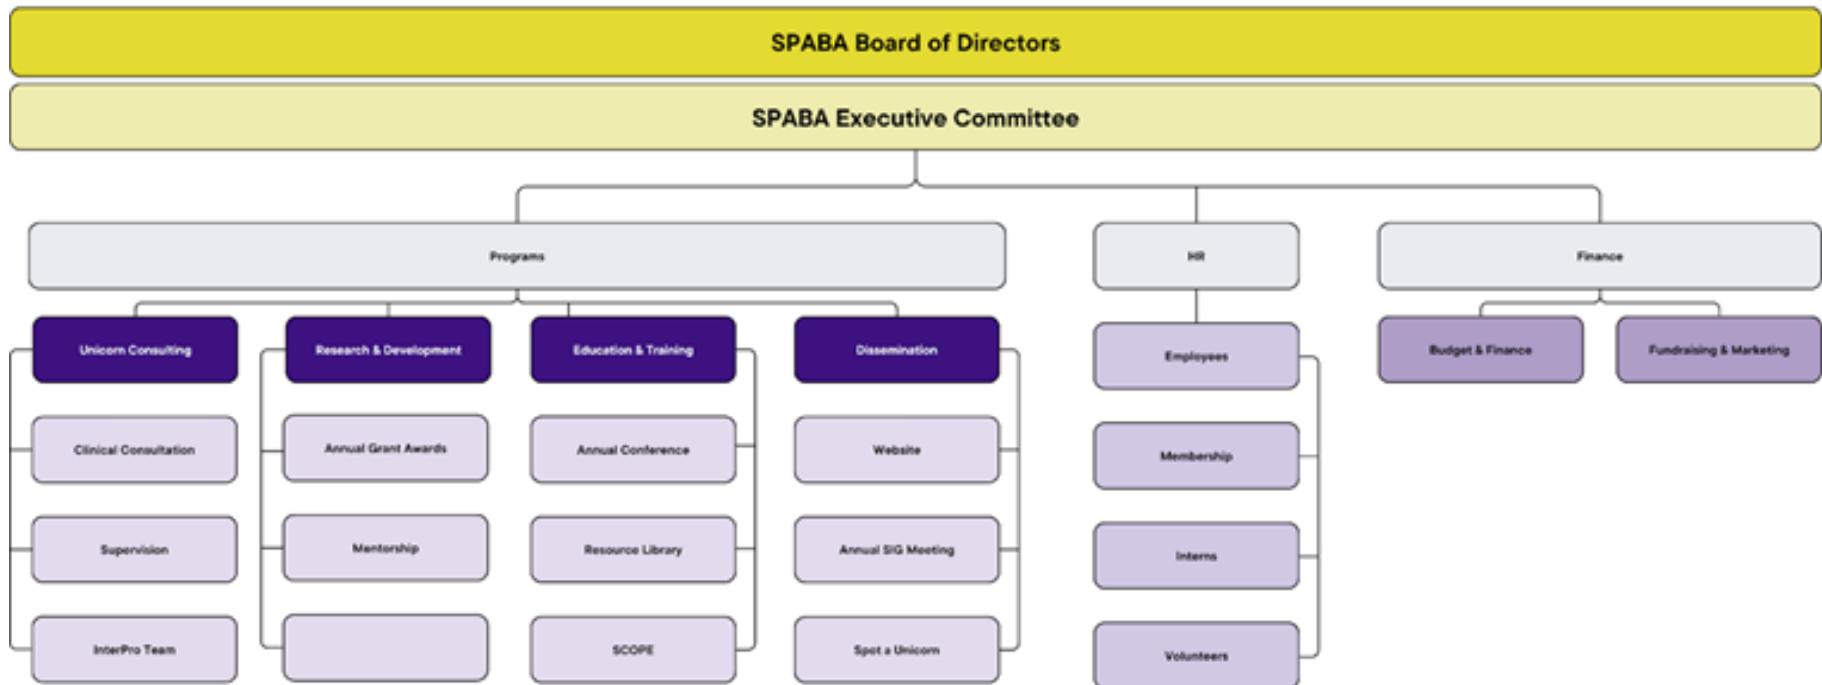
SPABA Board of Directors

SPABA Executive Committee

Programs

HR

Finance

Unicorn Consulting

Research & Development

Education & Training

Dissemination

Employees

Budget & Finance

Fundraising & Marketing

Clinical Consultation

Annual Grant Awards

Annual Conference

Website

Membership

Supervision

Mentorship

Resource Library

Annual SIG Meeting

Interns

InterPro Team

SCOPE

Spot a Unicorn

Volunteers